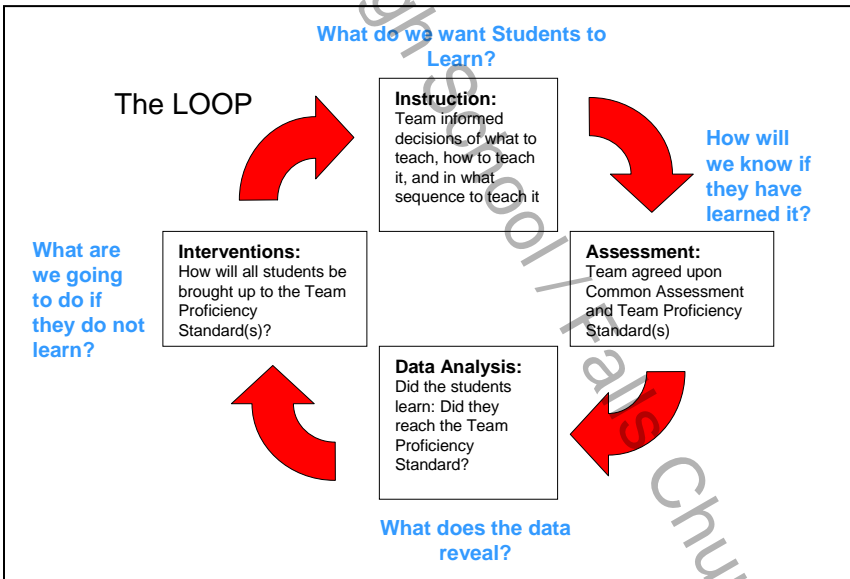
What do we want Students to Learn?

The LOOP

Instruction:
Team informed decisions of what to teach, how to teach it, and in what sequence to teach it

How will we know if they have learned it?

What are we going to do if they do not learn?

Interventions:
How will all students be brought up to the Team Proficiency Standard(s)?

Assessment:
Team agreed upon Common Assessment and Team Proficiency Standard(s)

Data Analysis:
Did the students learn: Did they reach the Team Proficiency Standard?

What does the data reveal?

gh School / Falls Chu